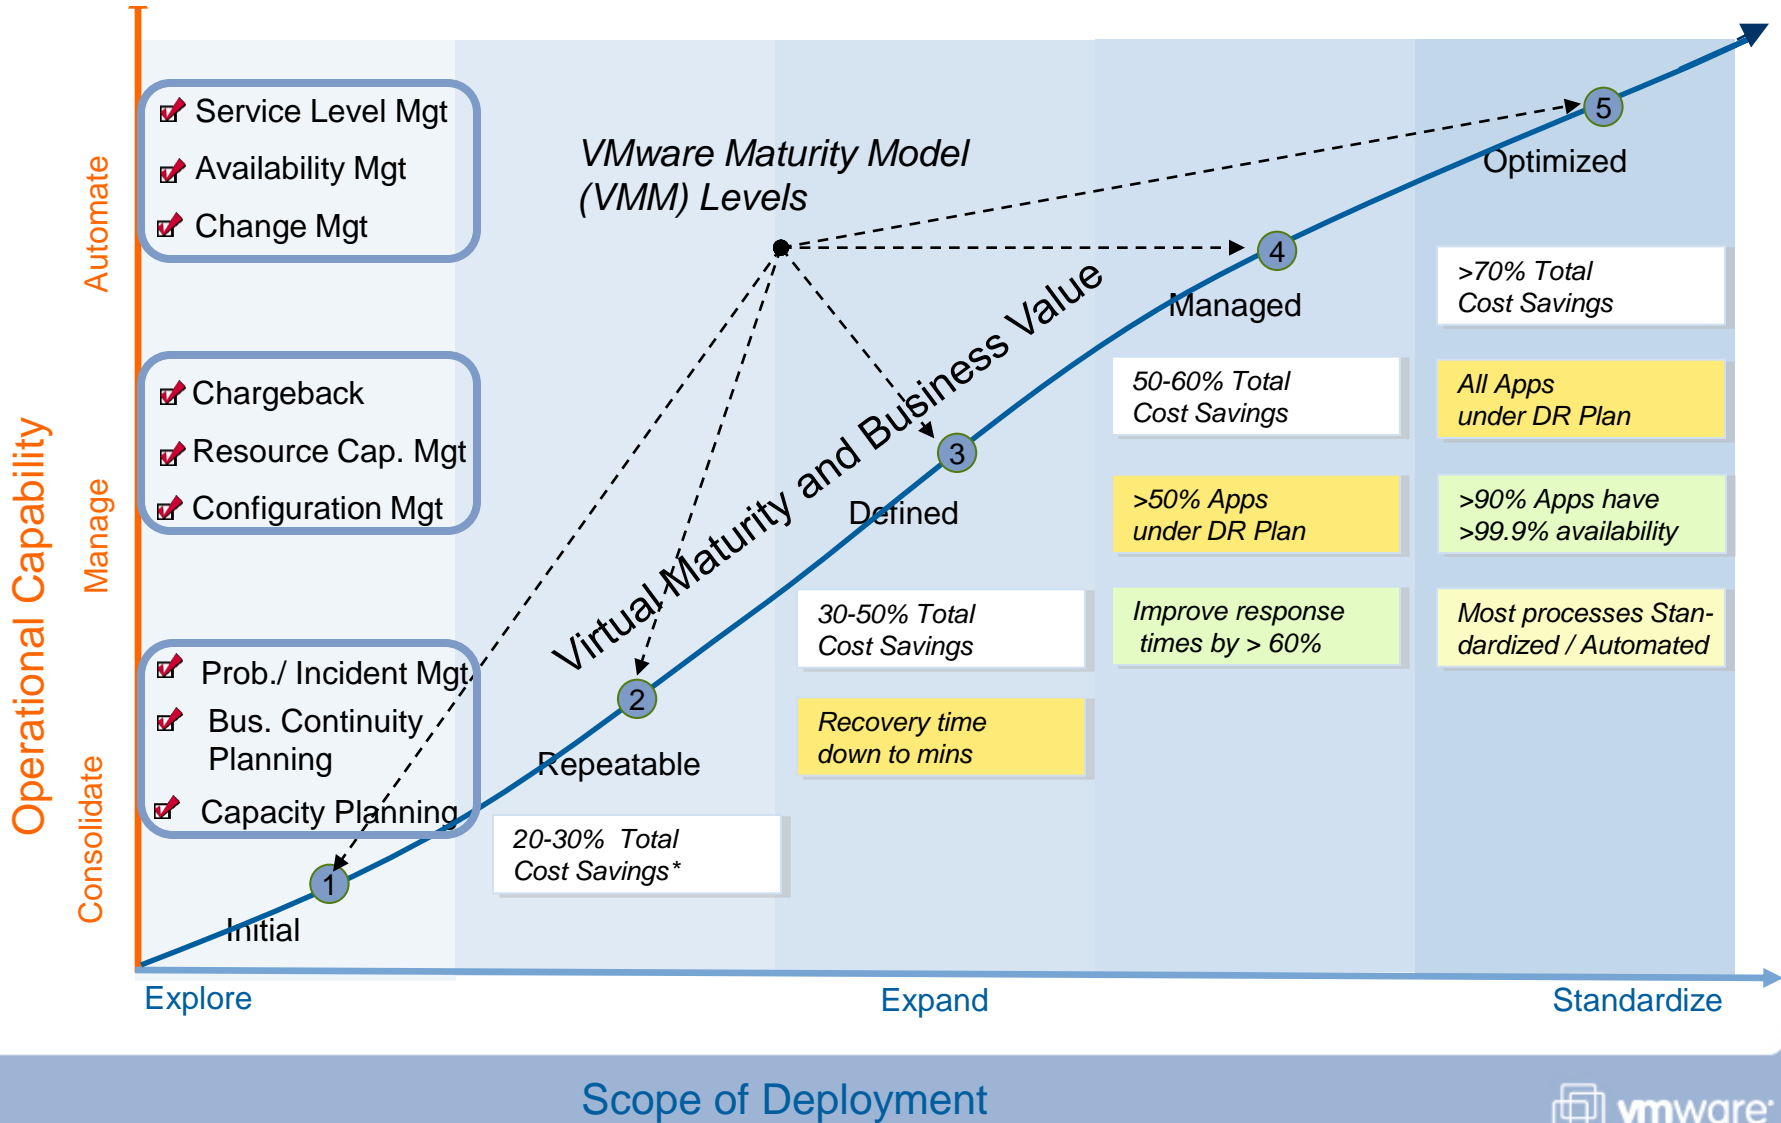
Operational Capability

Automate

Manage

Consolidate

Service Level Mgt
Availability Mgt
Change Mgt

Chargeback
Resource Cap. Mgt
Configuration Mgt

Prob./ Incident Mgt
Bus. Continuity Planning
Capacity Planning

VMware Maturity Model (VMM) Levels

Virtual Maturity and Business Value

1 Initial

2 Repeatable

3 Defined

4 Managed

5 Optimized

20-30% Total Cost Savings*

30-50% Total Cost Savings

Recovery time down to mins

50-60% Total Cost Savings

>50% Apps under DR Plan

Improve response times by > 60%

>70% Total Cost Savings

All Apps under DR Plan

>90% Apps have >99.9% availability

Most processes Standardized / Automated

Explore

Expand

Standardize

Scope of Deployment

vmware